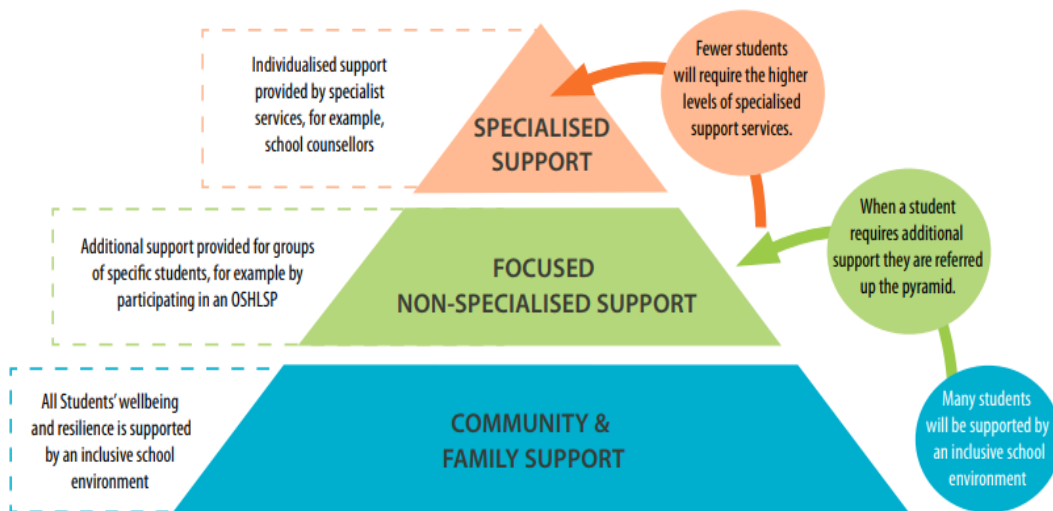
Individualised support provided by specialist services, for example, school counsellors

SPECIALISED SUPPORT

Fewer students will require the higher levels of specialised support services.

Additional support provided for groups of specific students, for example by participating in an OSHLSP

FOCUSED NON-SPECIALISED SUPPORT

When a student requires additional support they are referred up the pyramid.

All Students' wellbeing and resilience is supported by an inclusive school environment

COMMUNITY & FAMILY SUPPORT

Many students will be supported by an inclusive school environment